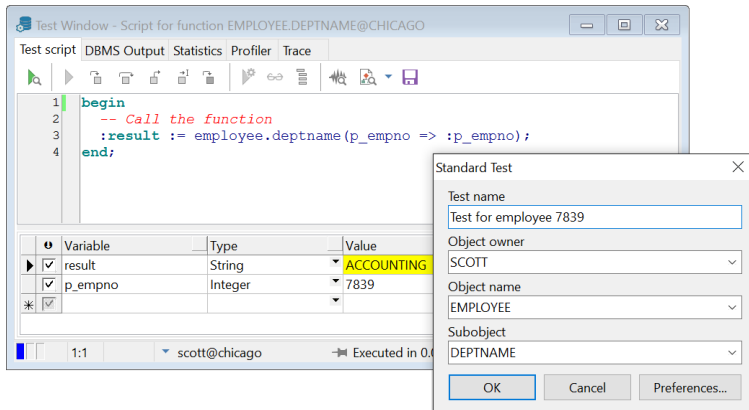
Test Window - Script for function EMPLOYEE.DEPTNAME@CHICAGO

Test script | DBMS Output | Statistics | Profiler | Trace

1 begin
2 -- Call the function
3 :result := employee.deptname(p_empno => :p_empno);
4 end;

| | | Variable | Type | Value |
|---|---|---|---|---|
| ▶ | ✓ | result | String | ACCOUNTING |
| | ✓ | p_empno | Integer | 7839 |
| * | ✓ | | | |

1:1 | scott@chicago | Executed in 0.0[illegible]

Standard Test

Test name
Test for employee 7839

Object owner
SCOTT

Object name
EMPLOYEE

Subobject
DEPTNAME

OK | Cancel | Preferences...